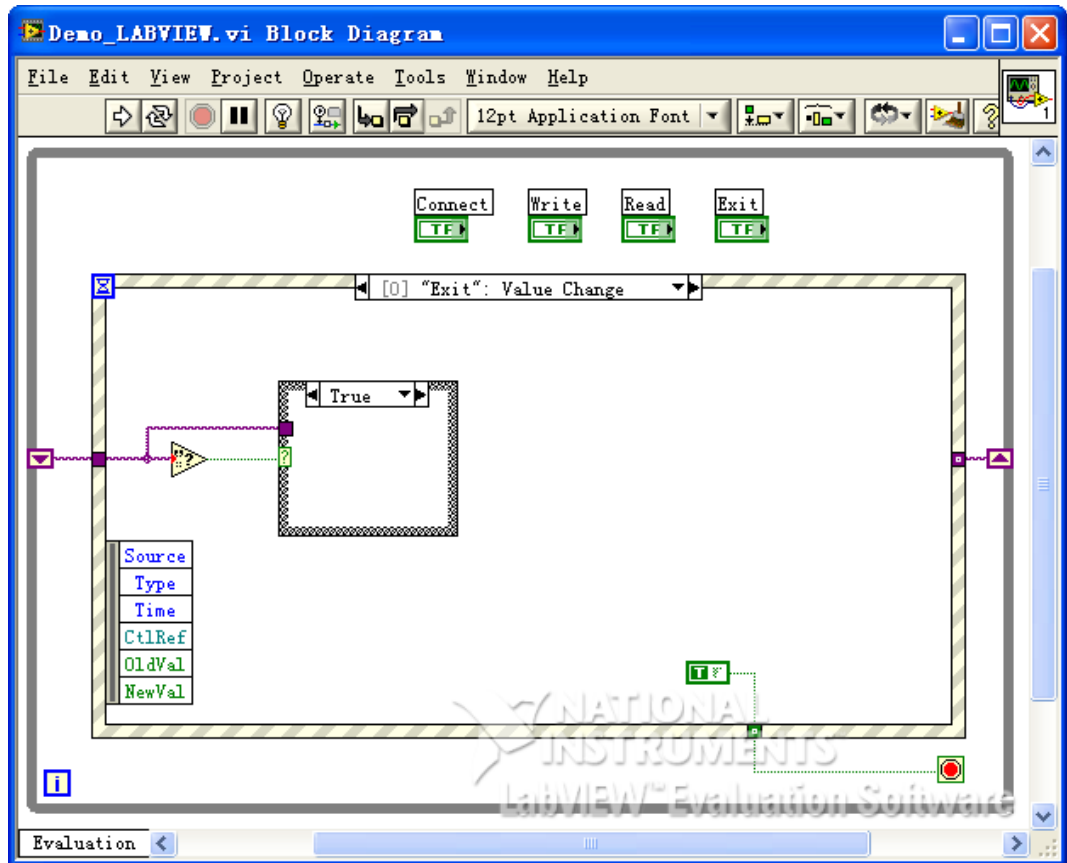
Demo_LABVIEW.vi Block Diagram

File Edit View Project Operate Tools Window Help

12pt Application Font

Connect
TF

Write
TF

Read
TF

Exit
TF

[0] "Exit": Value Change

True

Source
Type
Time
CtlRef
OldVal
NewVal

TF

NATIONAL INSTRUMENTS
LabVIEW™ Evaluation Software

Evaluation